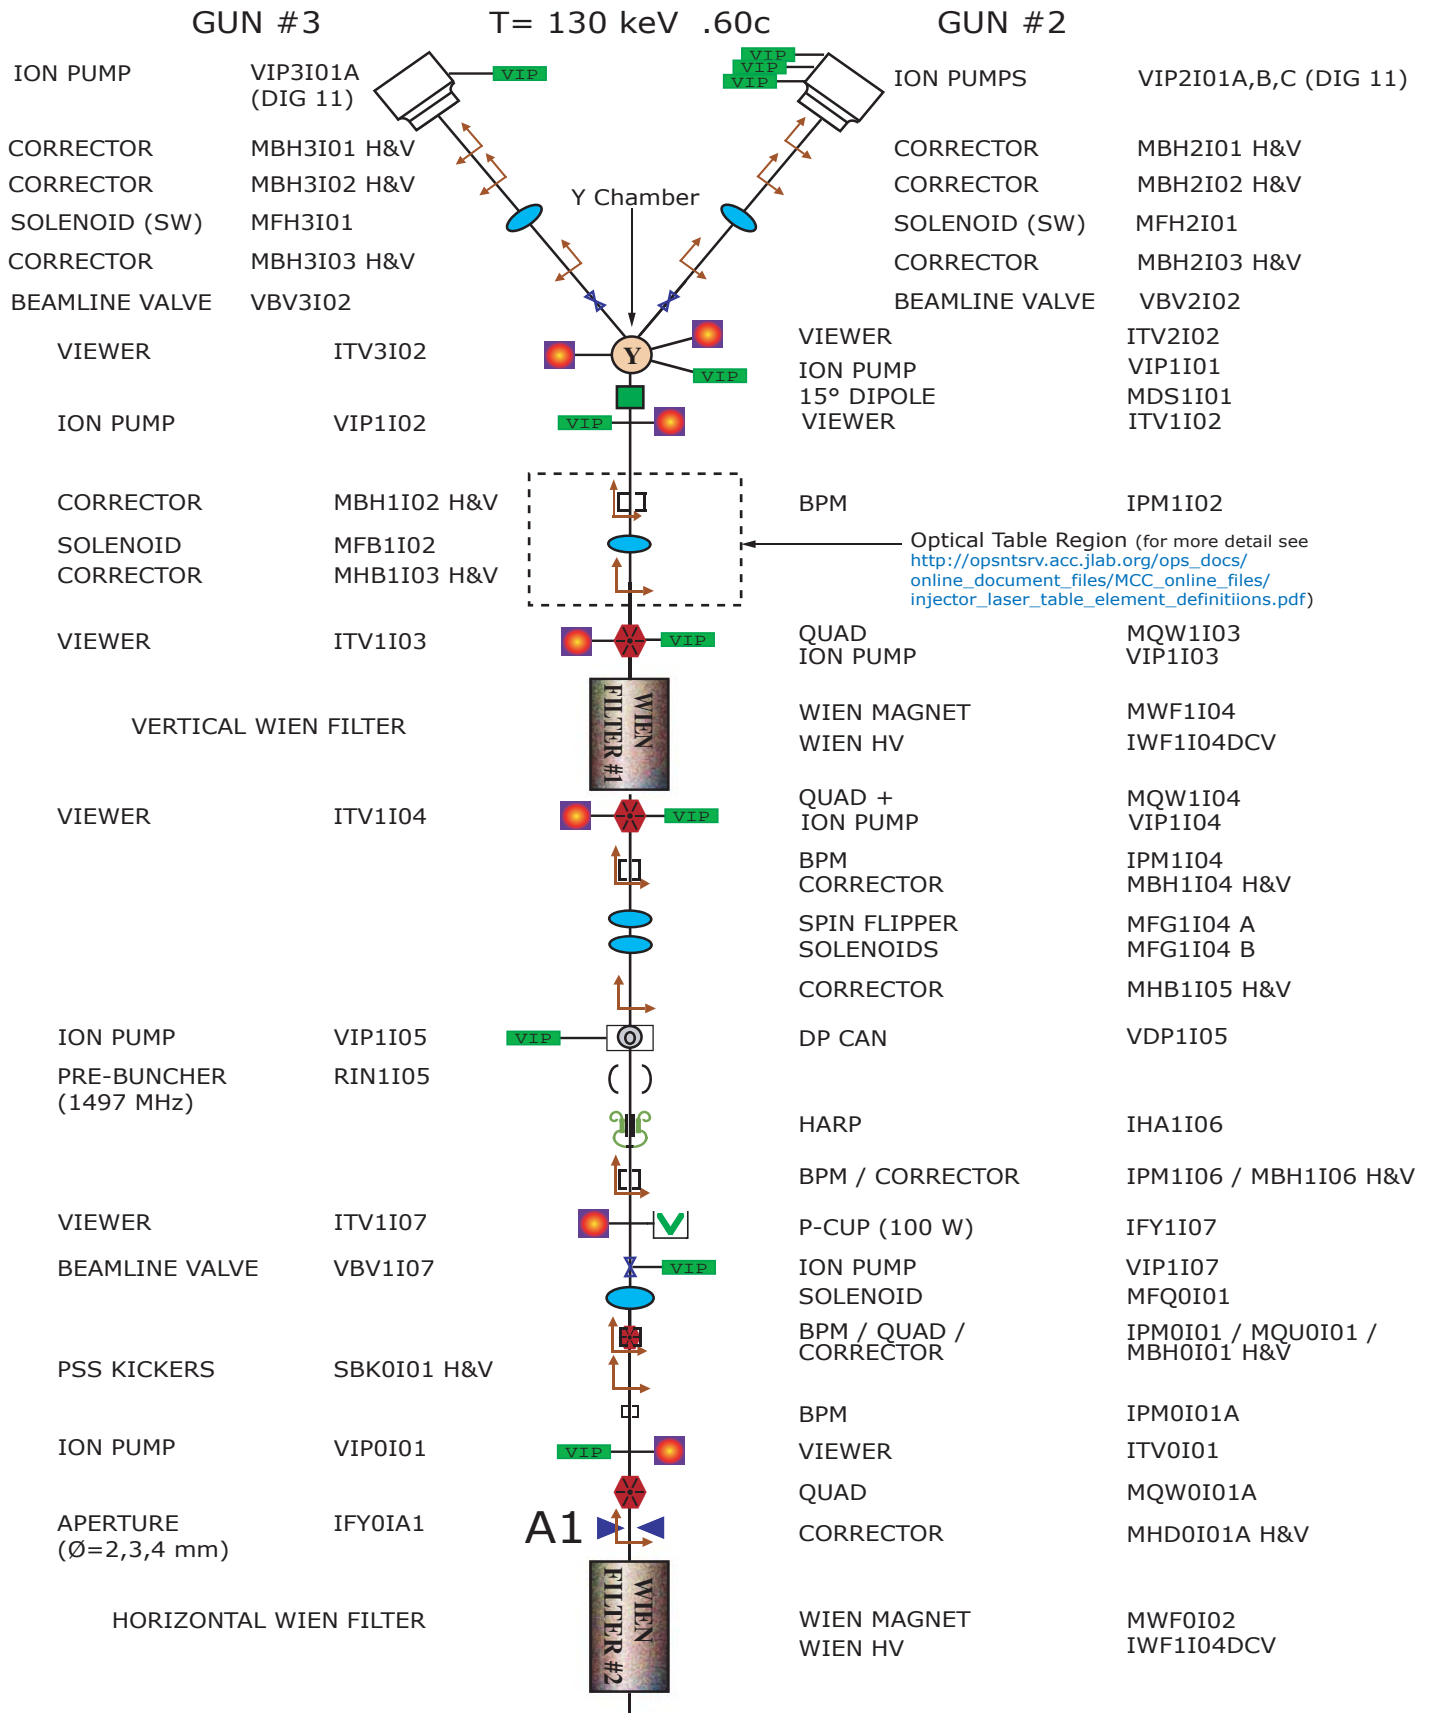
GUN #3 T= 130 keV .60c GUN #2

ION PUMP VIP3I01A (DIG 11)

VIP

VIP
VIP
VIP

ION PUMPS VIP2I01A,B,C (DIG 11)

CORRECTOR MBH3I01 H&V
CORRECTOR MBH3I02 H&V
SOLENOID (SW) MFH3I01
CORRECTOR MBH3I03 H&V
BEAMLINE VALVE VBV3I02

Y Chamber

CORRECTOR MBH2I01 H&V
CORRECTOR MBH2I02 H&V
SOLENOID (SW) MFH2I01
CORRECTOR MBH2I03 H&V
BEAMLINE VALVE VBV2I02

VIEWER ITV3I02

Y

VIP

VIEWER ITV2I02
ION PUMP VIP1I01
15° DIPOLE MDS1I01
VIEWER ITV1I02

ION PUMP VIP1I02

VIP

CORRECTOR MBH1I02 H&V
SOLENOID MFB1I02
CORRECTOR MHB1I03 H&V

BPM IPM1I02

Optical Table Region (for more detail see http://opsntsrv.acc.jlab.org/ops_docs/ online_document_files/MCC_online_files/ injector_laser_table_element_definitiions.pdf)

VIEWER ITV1I03

VIP

QUAD MQW1I03
ION PUMP VIP1I03

VERTICAL WIEN FILTER

WIEN FILTER #1

WIEN MAGNET MWF1I04
WIEN HV IWF1I04DCV

VIEWER ITV1I04

VIP

QUAD + MQW1I04
ION PUMP VIP1I04
BPM IPM1I04
CORRECTOR MBH1I04 H&V
SPIN FLIPPER MFG1I04 A
SOLENOIDS MFG1I04 B
CORRECTOR MHB1I05 H&V

ION PUMP VIP1I05

VIP

DP CAN VDP1I05

PRE-BUNCHER RIN1I05
(1497 MHz)

HARP IHA1I06
BPM / CORRECTOR IPM1I06 / MBH1I06 H&V

VIEWER ITV1I07

P-CUP (100 W) IFY1I07

BEAMLINE VALVE VBV1I07

VIP

ION PUMP VIP1I07
SOLENOID MFQ0I01
BPM / QUAD / CORRECTOR IPM0I01 / MQU0I01 / MBH0I01 H&V

PSS KICKERS SBK0I01 H&V

BPM IPM0I01A

ION PUMP VIP0I01

VIP

VIEWER ITV0I01
QUAD MQW0I01A

APERTURE IFY0IA1
(Ø=2,3,4 mm)

A1

CORRECTOR MHD0I01A H&V

HORIZONTAL WIEN FILTER

WIEN FILTER #2

WIEN MAGNET MWF0I02
WIEN HV IWF1I04DCV